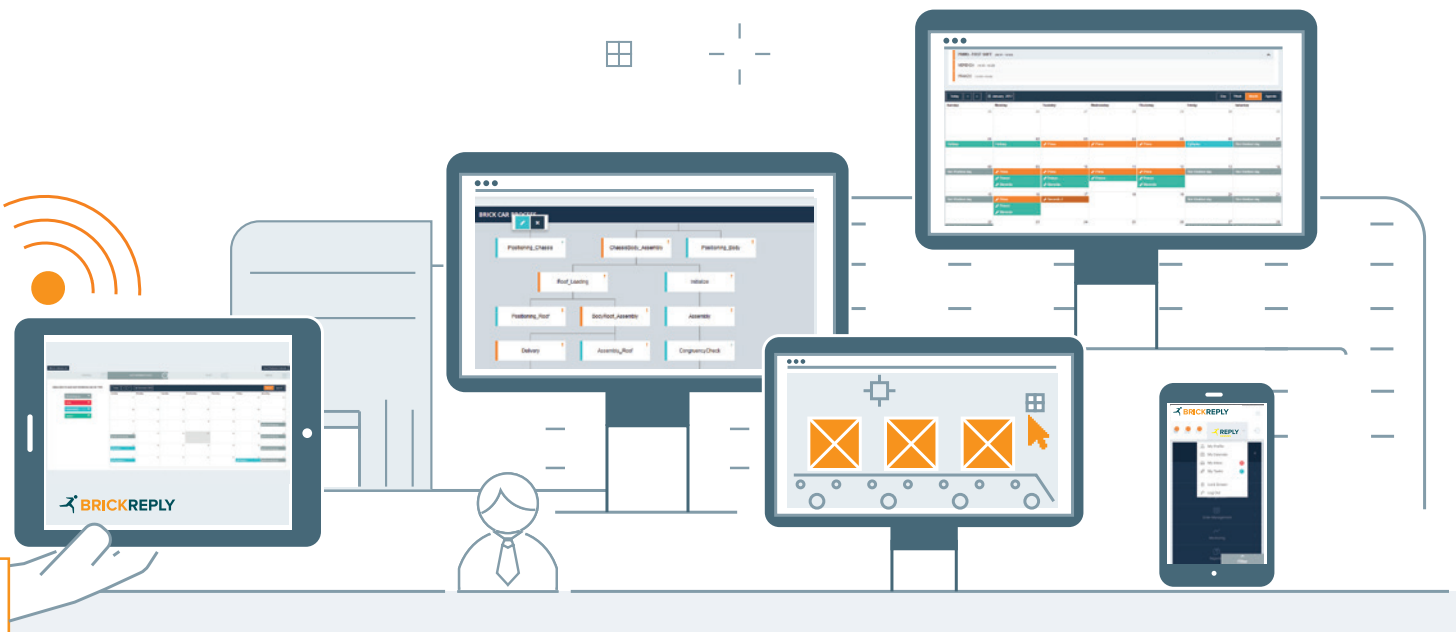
BRICK CAR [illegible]

Positioning_Chassis

ChassisBody_Assembly

Positioning_Body

Roof_Loading

Initiator

Positioning_Roof

BodyRoof_Assembly

Assembly

Delivery

Assembly_Roof

CongruencyCheck

BRICKREPLY

BRICKREPLY

REPLY